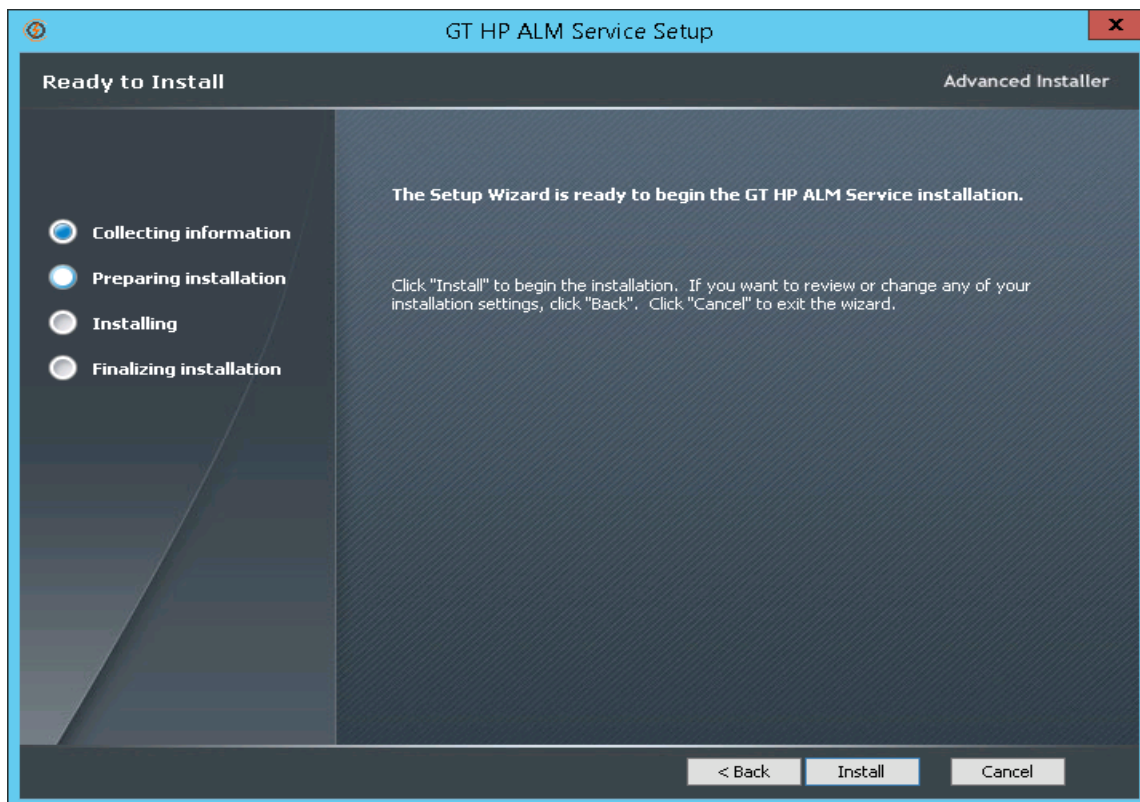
GT HP ALM Service Setup

x

Ready to Install

Advanced Installer

Collecting information

Preparing installation

Installing

Finalizing installation

The Setup Wizard is ready to begin the GT HP ALM Service installation.

Click "Install" to begin the installation. If you want to review or change any of your installation settings, click "Back". Click "Cancel" to exit the wizard.

< Back

Install

Cancel